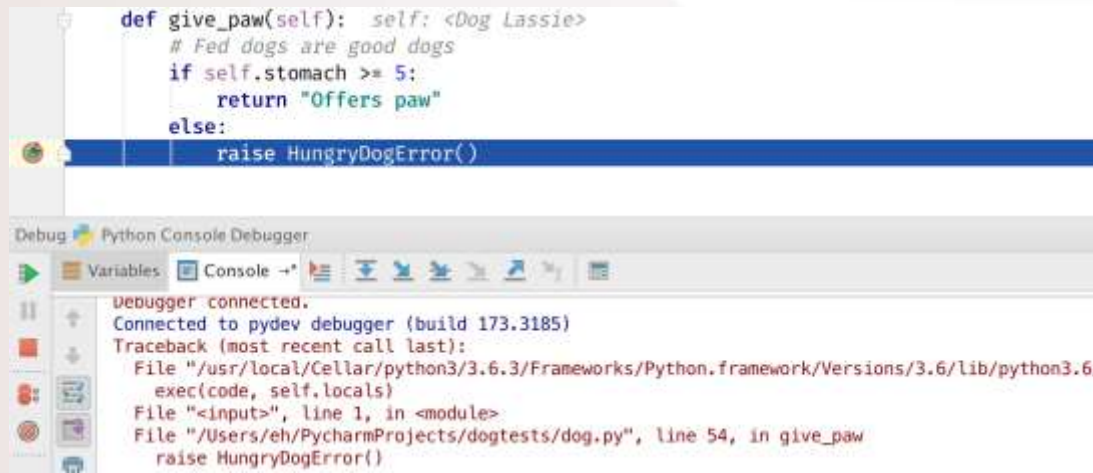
def give_paw(self):  self: <Dog Lassie>
    # Fed dogs are good dogs
    if self.stomach >= 5:
        return "Offers paw"
    else:
        raise HungryDogError()

Debug Python Console Debugger

Variables Console

Debugger connected.
Connected to pydev debugger (build 173.3185)
Traceback (most recent call last):
  File "/usr/local/Cellar/python3/3.6.3/Frameworks/Python.framework/Versions/3.6/lib/python3.6
    exec(code, self.locals)
  File "<input>", line 1, in <module>
  File "/Users/eh/PycharmProjects/dogtests/dog.py", line 54, in give_paw
    raise HungryDogError()